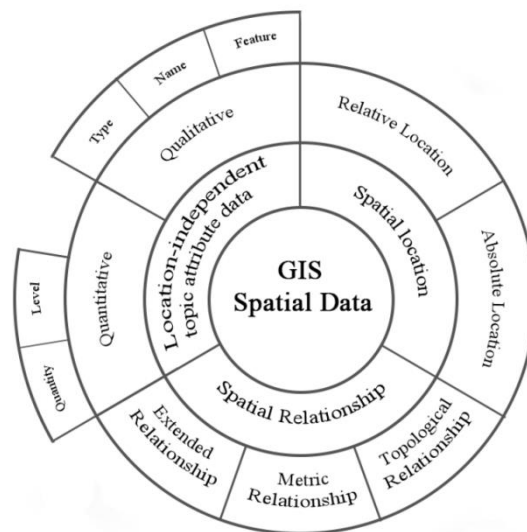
GIS
Spatial Data

Location-independent
topic attribute data

Spatial location

Spatial Relationship

Qualitative

Type

Name

Feature

Relative Location

Absolute Location

Quantitative

Level

Quantity

Extended
Relationship

Metric
Relationship

Topological
Relationship